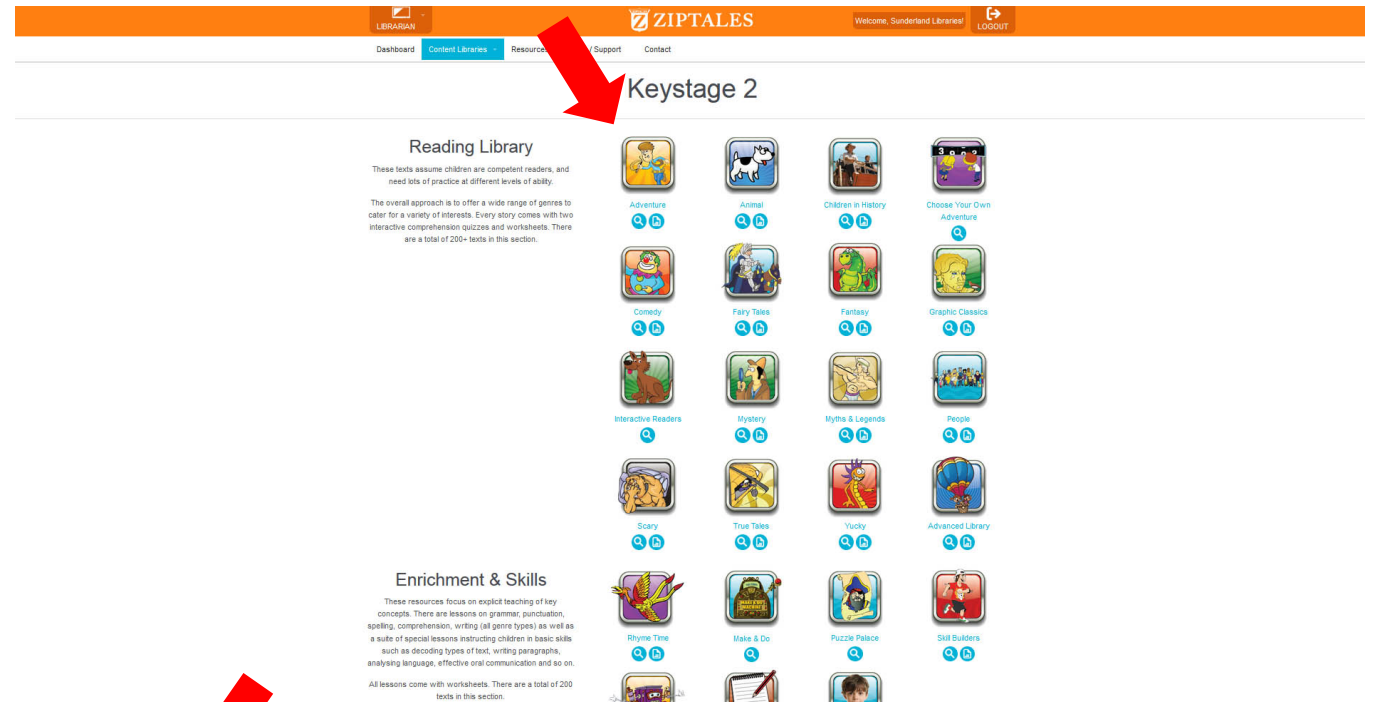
LIBRARIAN

ZIPTALES

Welcome, Sunderland Libraries!

LOGOUT

Dashboard Content Libraries Resources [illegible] / Support Contact

Keystage 2

Reading Library

These texts assume children are competent readers, and need lots of practice at different levels of ability.

The overall approach is to offer a wide range of genres to cater for a variety of interests. Every story comes with two interactive comprehension quizzes and worksheets. There are a total of 200+ texts in this section.

Adventure

Animal

Children in History

Choose Your Own Adventure

Comedy

Fairy Tales

Fantasy

Graphic Classics

Interactive Readers

Mystery

Myths & Legends

People

Scary

True Tales

Yucky

Advanced Library

Enrichment & Skills

These resources focus on explicit teaching of key concepts. There are lessons on grammar, punctuation, spelling, comprehension, writing (all genre types) as well as a suite of special lessons instructing children in basic skills such as decoding types of text, writing paragraphs, analysing language, effective oral communication and so on.

All lessons come with worksheets. There are a total of 200 texts in this section.

Rhyme Time

Make & Do

Puzzle Palace

Skill Builders